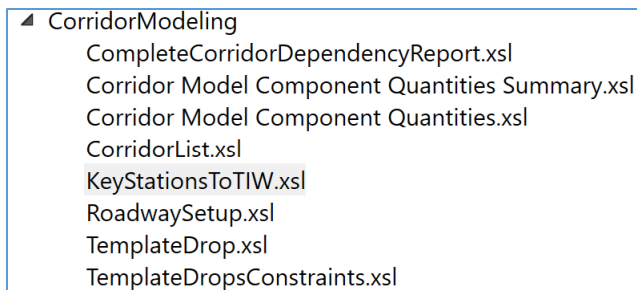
CorridorModeling
CompleteCorridorDependencyReport.xsl
Corridor Model Component Quantities Summary.xsl
Corridor Model Component Quantities.xsl
CorridorList.xsl
KeyStationsToTIW.xsl
RoadwaySetup.xsl
TemplateDrop.xsl
TemplateDropsConstraints.xsl